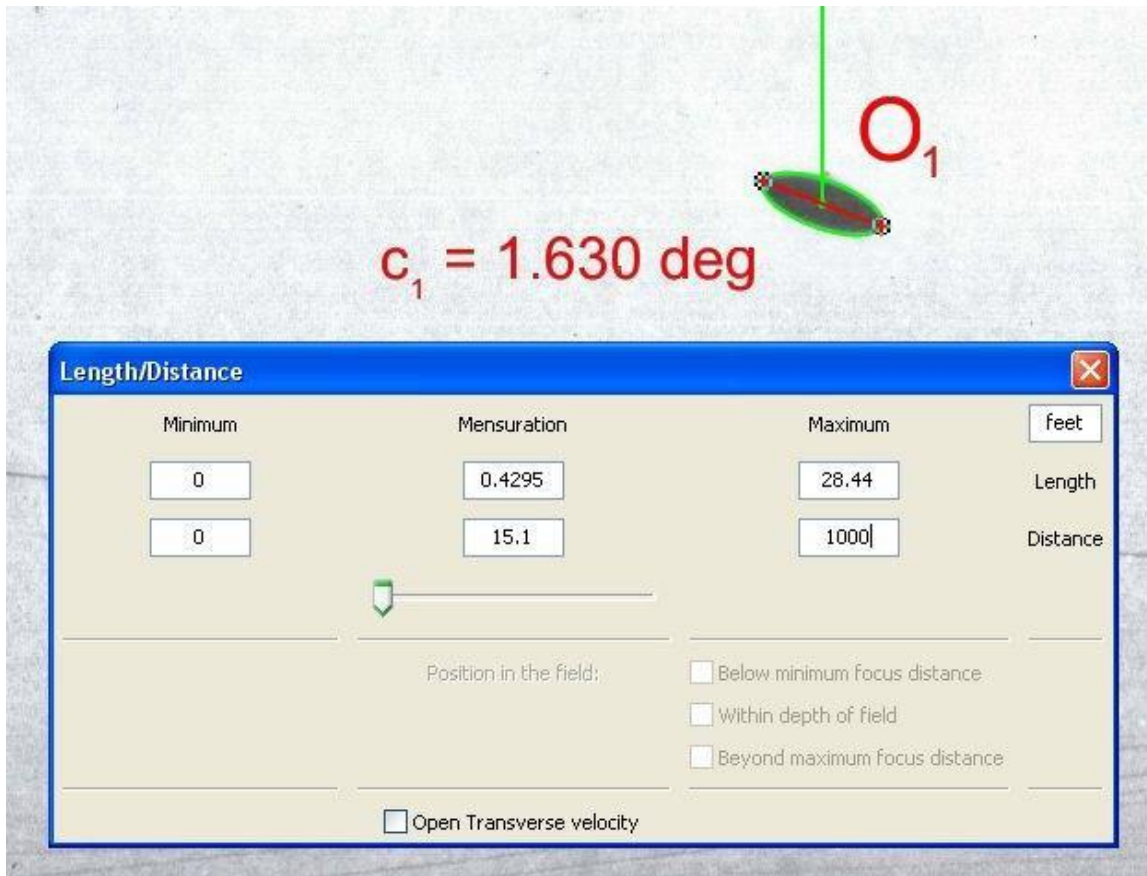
$O_1$

$c_1$ = 1.630 deg

Length/Distance

Minimum

Mensuration

Maximum

feet

0

0.4295

28.44

Length

0

15.1

1000

Distance

Position in the field:

Below minimum focus distance

Within depth of field

Beyond maximum focus distance

Open Transverse velocity